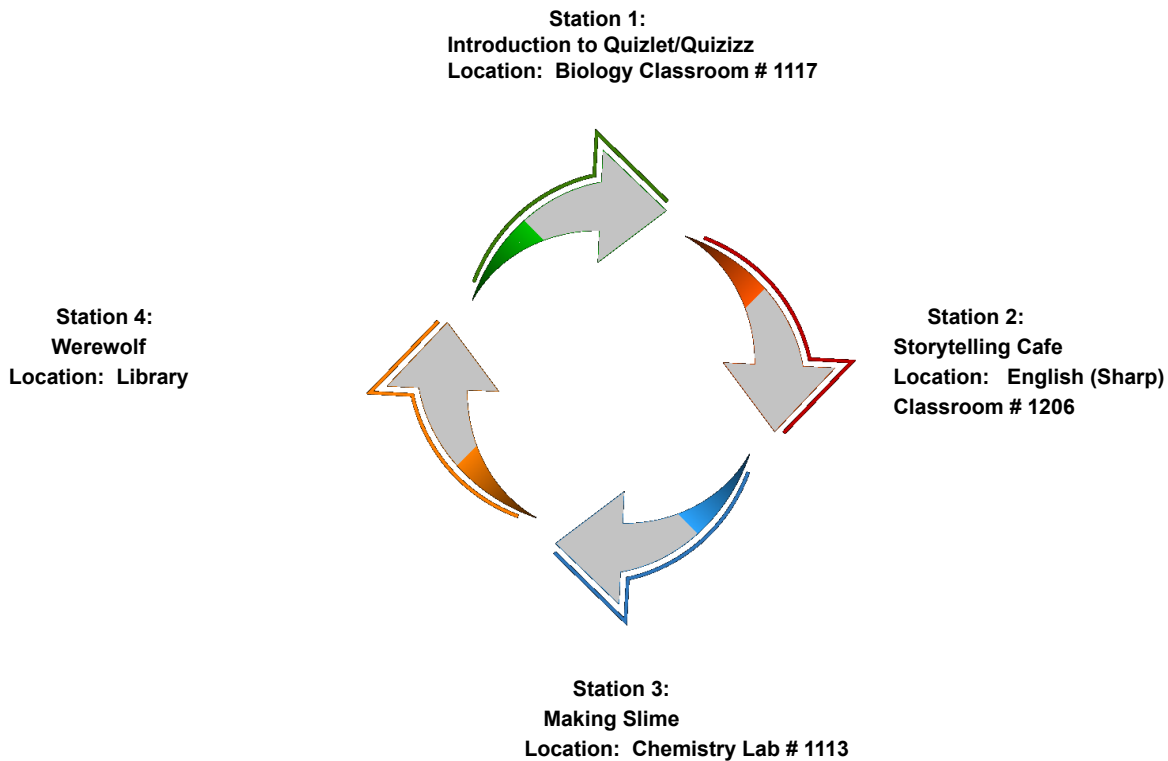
Station 1:
Introduction to Quizlet/Quizizz
Location: Biology Classroom # 1117

Station 4:
Werewolf
Location: Library

Station 2:
Storytelling Cafe
Location: English (Sharp) Classroom # 1206

Station 3:
Making Slime
Location: Chemistry Lab # 1113